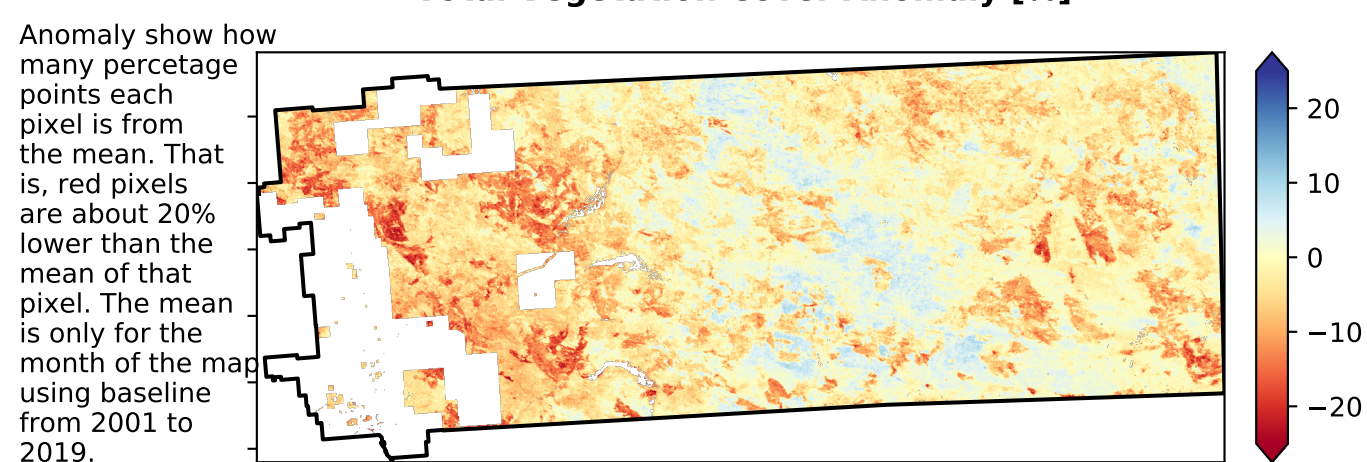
Total Vegetation Cover Anomaly [%]

Anomaly show how many percetage points each pixel is from the mean. That is, red pixels are about 20% lower than the mean of that pixel. The mean is only for the month of the map using baseline from 2001 to 2019.

20
10
0
−10
−20